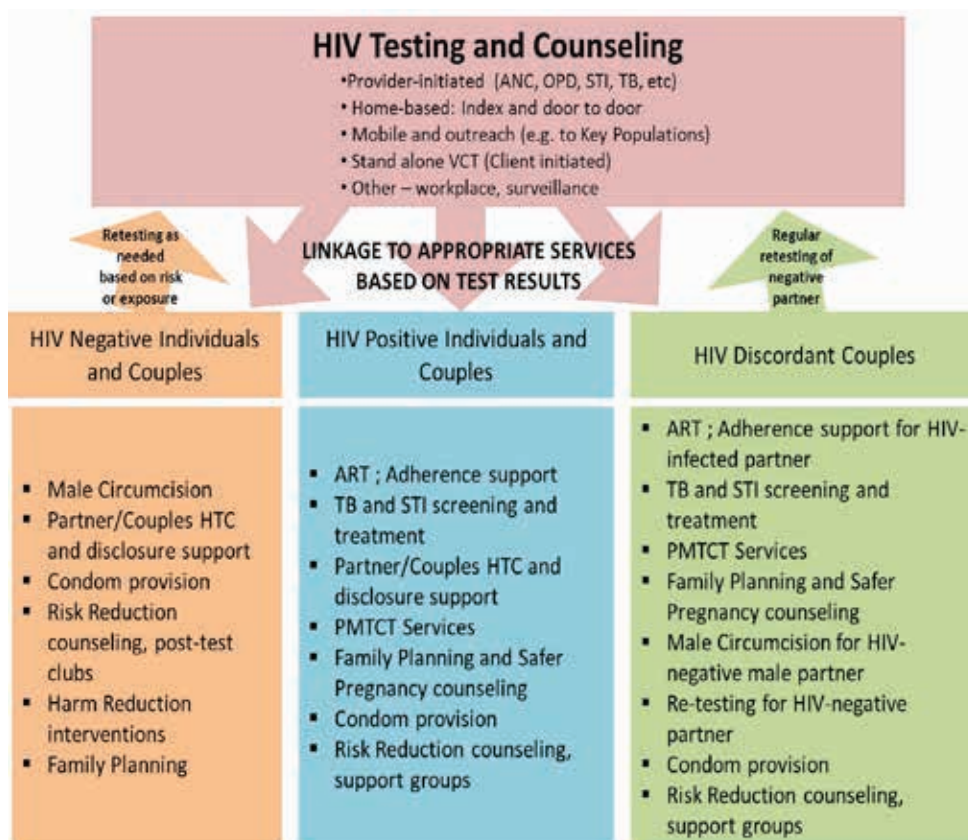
HIV Testing and Counseling

•Provider-initiated (ANC, OPD, STI, TB, etc)
• Home-based: Index and door to door
• Mobile and outreach (e.g. to Key Populations)
• Stand alone VCT (Client initiated)
• Other – workplace, surveillance

Retesting as needed based on risk or exposure

LINKAGE TO APPROPRIATE SERVICES BASED ON TEST RESULTS

Regular retesting of negative partner

HIV Negative Individuals and Couples

▪ Male Circumcision
▪ Partner/Couples HTC and disclosure support
▪ Condom provision
▪ Risk Reduction counseling, post-test clubs
▪ Harm Reduction interventions
▪ Family Planning

HIV Positive Individuals and Couples

▪ ART ; Adherence support
▪ TB and STI screening and treatment
▪ Partner/Couples HTC and disclosure support
▪ PMTCT Services
▪ Family Planning and Safer Pregnancy counseling
▪ Condom provision
▪ Risk Reduction counseling, support groups

HIV Discordant Couples

▪ ART ; Adherence support for HIV-infected partner
▪ TB and STI screening and treatment
▪ PMTCT Services
▪ Family Planning and Safer Pregnancy counseling
▪ Male Circumcision for HIV-negative male partner
▪ Re-testing for HIV-negative partner
▪ Condom provision
▪ Risk Reduction counseling, support groups